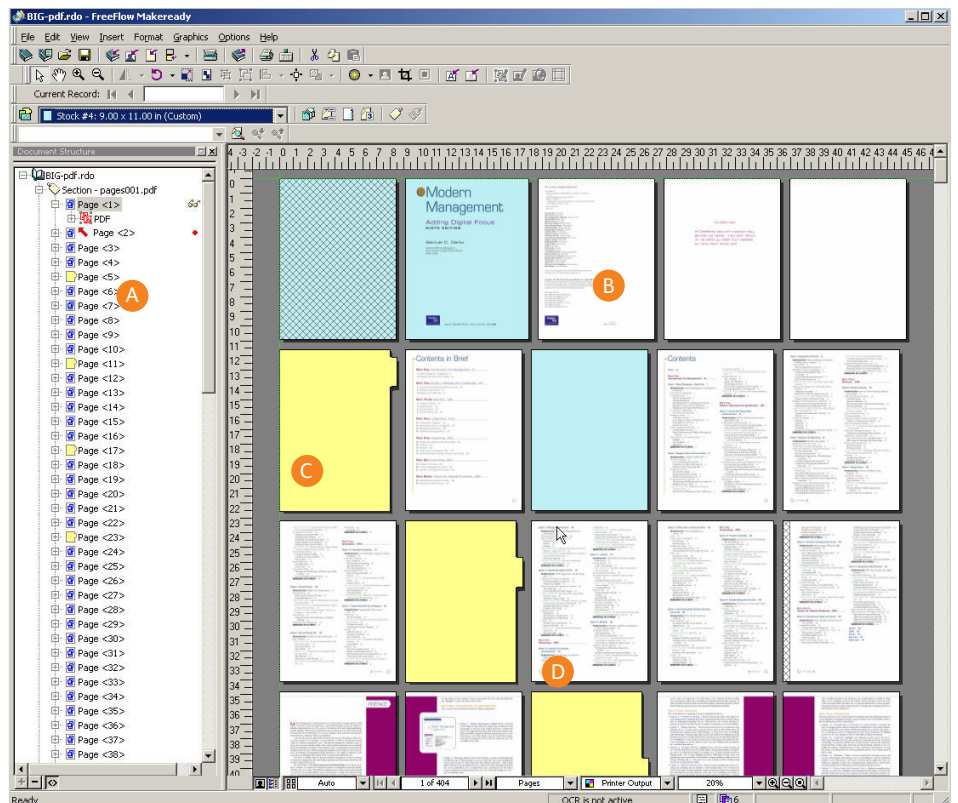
BIG-pdf.rdo - FreeFlow Makeready

File Edit View Insert Format Graphics Options Help

Current Record:

Stock #4: 9.00 x 11.00 in (Custom)

Document Structure

BIG-pdf.rdo
Section - pages001.pdf
Page <1>
PDF
Page <2>
Page <3>
Page <4>
Page <5>
Page <6>
Page <7>
Page <8>
Page <9>
Page <10>
Page <11>
Page <12>
Page <13>
Page <14>
Page <15>
Page <16>
Page <17>
Page <18>
Page <19>
Page <20>
Page <21>
Page <22>
Page <23>
Page <24>
Page <25>
Page <26>
Page <27>
Page <28>
Page <29>
Page <30>
Page <31>
Page <32>
Page <33>
Page <34>
Page <35>
Page <36>
Page <37>
Page <38>

A

B

C

D

Modern Management
Adding Digital Focus
NINTH EDITION
Samuel C. Certo

Contents in Brief

Contents

Auto
1 of 404
Pages
Printer Output
20%

Ready
OCR is not active
6